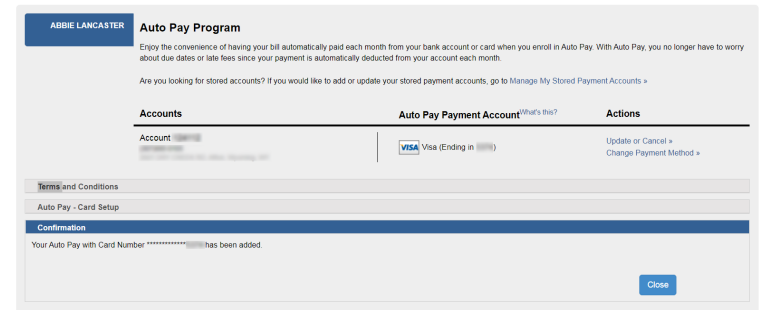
ABBIE LANCASTER

Auto Pay Program

Enjoy the convenience of having your bill automatically paid each month from your bank account or card when you enroll in Auto Pay. With Auto Pay, you no longer have to worry about due dates or late fees since your payment is automatically deducted from your account each month.

Are you looking for stored accounts? If you would like to add or update your stored payment accounts, go to Manage My Stored Payment Accounts »

| Accounts | Auto Pay Payment Account What's this? | Actions |
|---|---|---|
| Account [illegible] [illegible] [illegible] | VISA Visa (Ending in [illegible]) | Update or Cancel » Change Payment Method » |

Terms and Conditions

Auto Pay - Card Setup

Confirmation

Your Auto Pay with Card Number ************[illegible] has been added.

Close